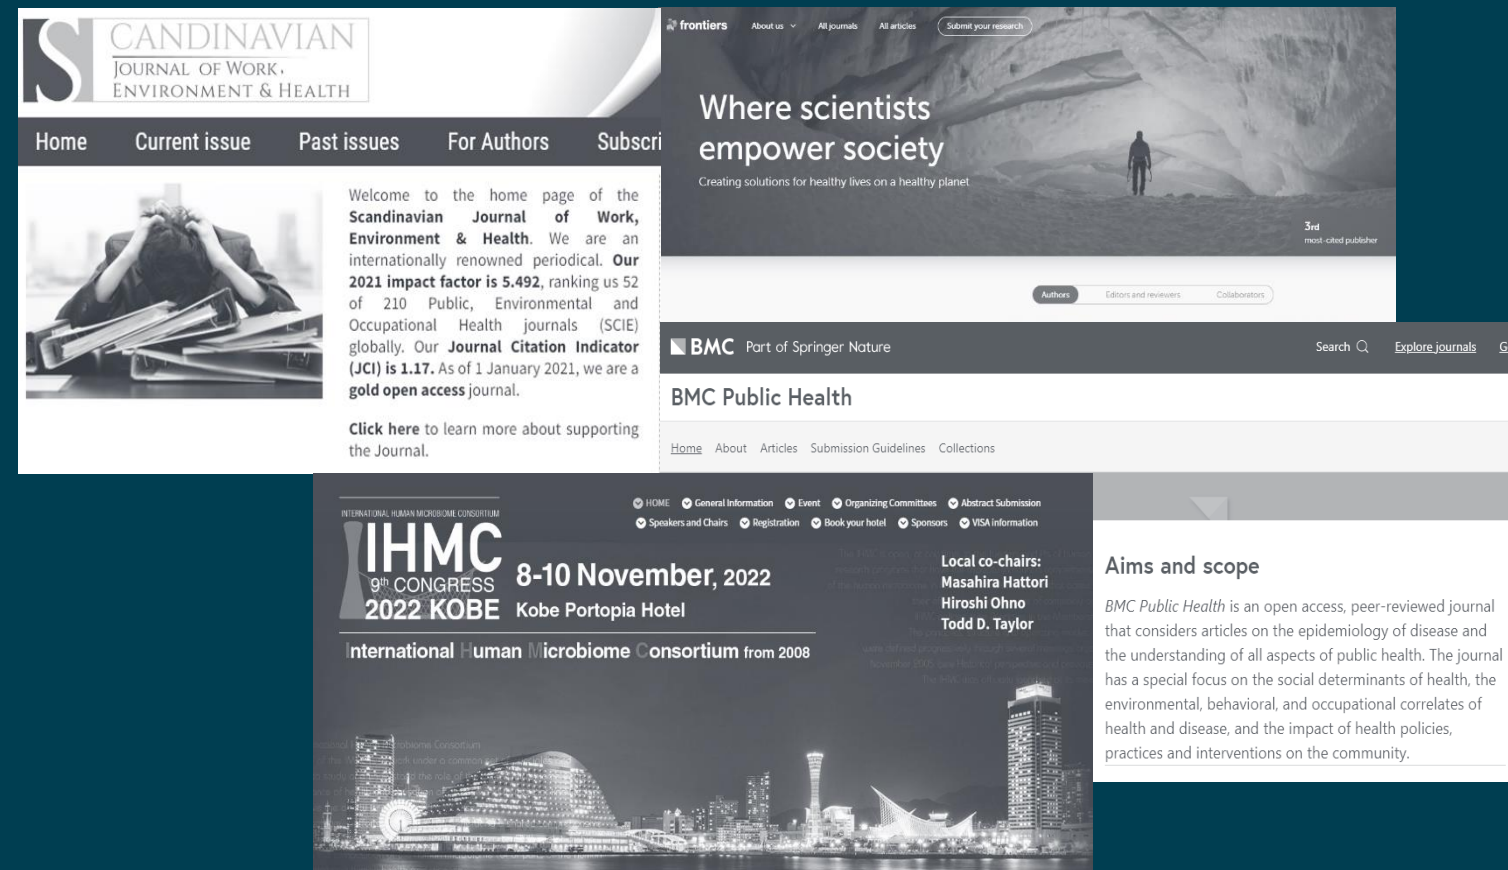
S CANDINAVIAN
JOURNAL OF WORK,
ENVIRONMENT & HEALTH

Home Current issue Past issues For Authors Subscri

Welcome to the home page of the **Scandinavian Journal of Work, Environment & Health**. We are an internationally renowned periodical. **Our 2021 impact factor is 5.492**, ranking us 52 of 210 Public, Environmental and Occupational Health journals (SCIE) globally. Our **Journal Citation Indicator (JCI) is 1.17.** As of 1 January 2021, we are a **gold open access** journal.

**Click here** to learn more about supporting the Journal.

frontiers About us All journals All articles Submit your research

Where scientists empower society

Creating solutions for healthy lives on a healthy planet

3rd
most-cited publisher

Authors Editors and reviewers Collaborators

BMC Part of Springer Nature Search Explore journals G

BMC Public Health

Home About Articles Submission Guidelines Collections

Aims and scope

*BMC Public Health* is an open access, peer-reviewed journal that considers articles on the epidemiology of disease and the understanding of all aspects of public health. The journal has a special focus on the social determinants of health, the environmental, behavioral, and occupational correlates of health and disease, and the impact of health policies, practices and interventions on the community.

INTERNATIONAL HUMAN MICROBIOME CONSORTIUM
IHMC
9th CONGRESS
2022 KOBE

HOME General Information Event Organizing Committees Abstract Submission
Speakers and Chairs Registration Book your hotel Sponsors VISA information

8-10 November, 2022
Kobe Portopia Hotel

Local co-chairs:
Masahira Hattori
Hiroshi Ohno
Todd D. Taylor

International Human Microbiome Consortium from 2008